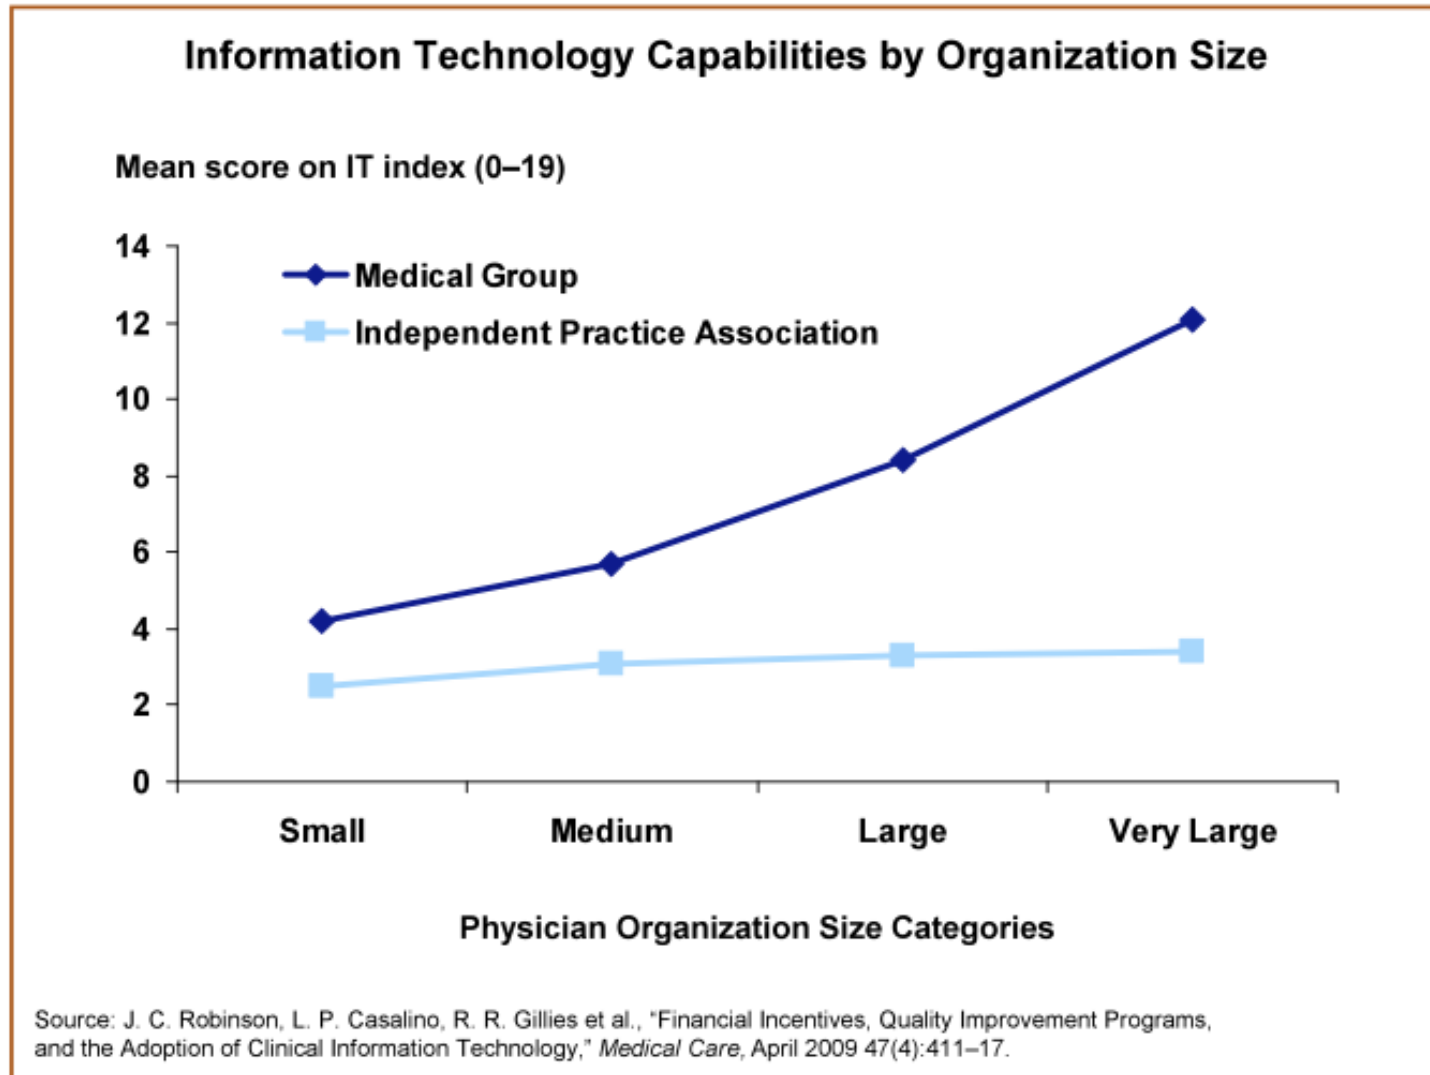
Information Technology Capabilities by Organization Size

Mean score on IT index (0–19)

14
12
10
8
6
4
2
0

Medical Group
Independent Practice Association

Small
Medium
Large
Very Large

Physician Organization Size Categories

Source: J. C. Robinson, L. P. Casalino, R. R. Gillies et al., "Financial Incentives, Quality Improvement Programs, and the Adoption of Clinical Information Technology," Medical Care, April 2009 47(4):411–17.